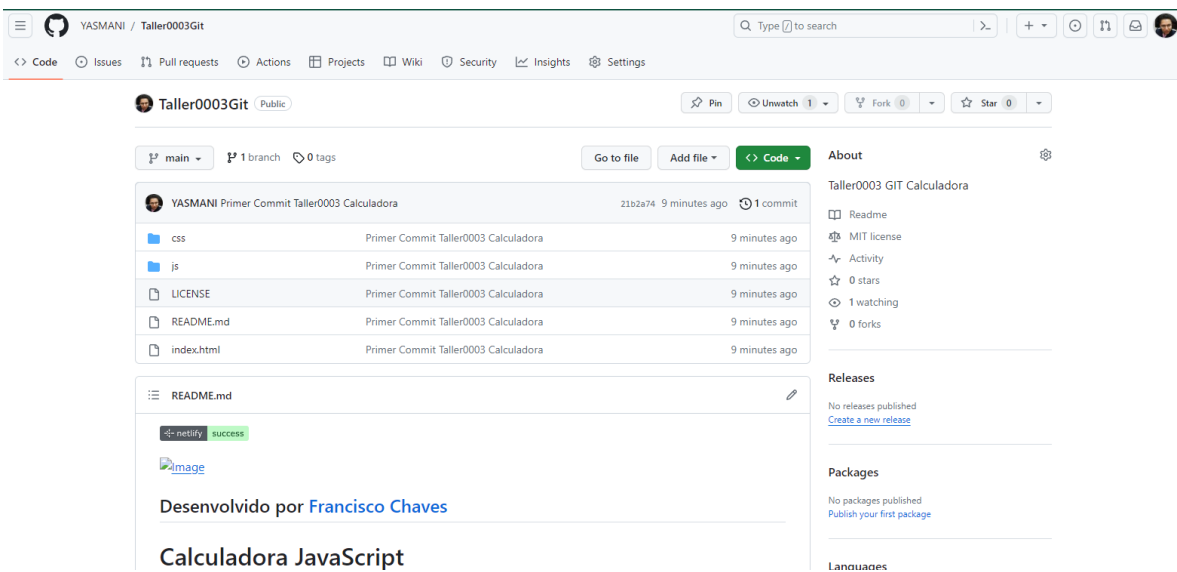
YASMANI / Taller0003Git

Type / to search

<> Code Issues Pull requests Actions Projects Wiki Security Insights Settings

Taller0003Git Public

Pin Unwatch 1 Fork 0 Star 0

main 1 branch 0 tags

Go to file Add file <> Code

YASMANI Primer Commit Taller0003 Calculadora 21b2a74 9 minutes ago 1 commit

| | | |
|---|---|---|
| css | Primer Commit Taller0003 Calculadora | 9 minutes ago |
| js | Primer Commit Taller0003 Calculadora | 9 minutes ago |
| LICENSE | Primer Commit Taller0003 Calculadora | 9 minutes ago |
| README.md | Primer Commit Taller0003 Calculadora | 9 minutes ago |
| index.html | Primer Commit Taller0003 Calculadora | 9 minutes ago |

README.md

netlify success

image

Desenvolvido por Francisco Chaves

Calculadora JavaScript

About

Taller0003 GIT Calculadora

Readme
MIT license
Activity
0 stars
1 watching
0 forks

Releases

No releases published
Create a new release

Packages

No packages published
Publish your first package

Languages